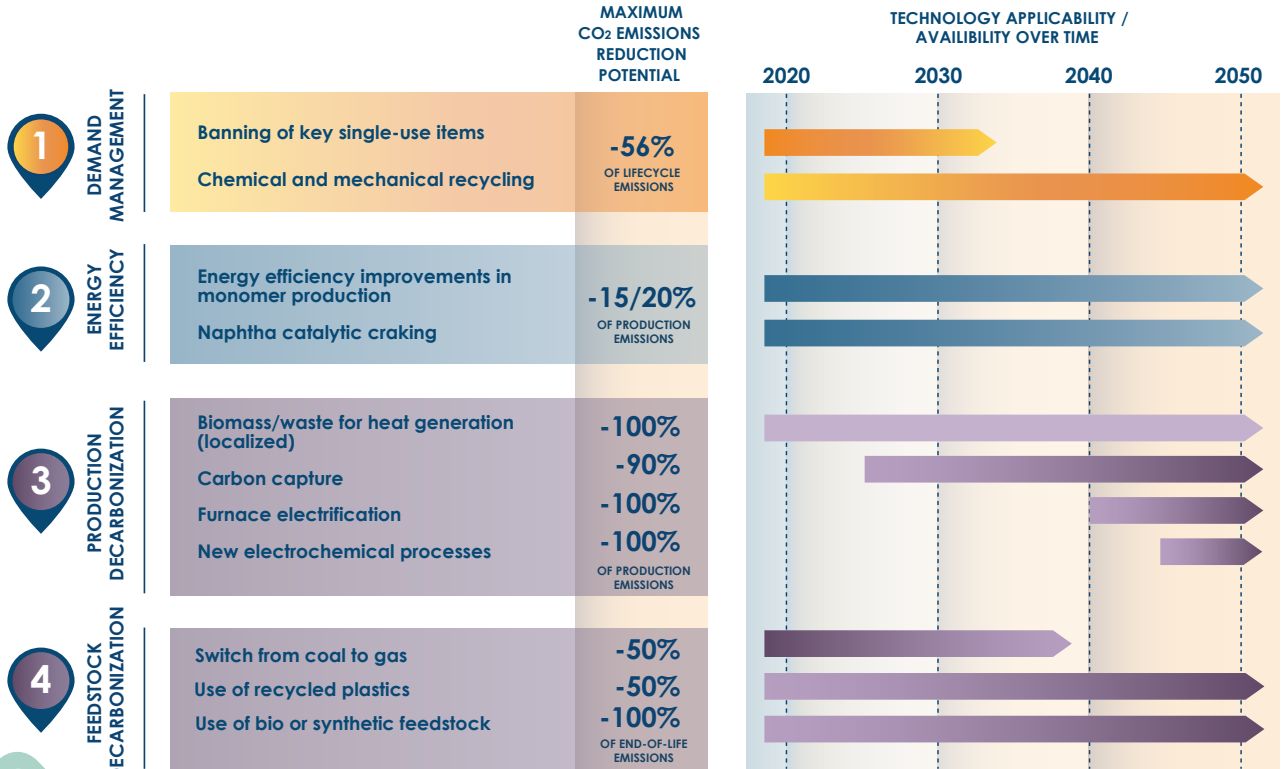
MAXIMUM $CO_2$ EMISSIONS REDUCTION POTENTIAL

TECHNOLOGY APPLICABILITY / AVAILIBILITY OVER TIME

2020 2030 2040 2050

1 DEMAND MANAGEMENT

Banning of key single-use items

Chemical and mechanical recycling

-56%
OF LIFECYCLE EMISSIONS

2 ENERGY EFFICIENCY

Energy efficiency improvements in monomer production

Naphtha catalytic craking

-15/20%
OF PRODUCTION EMISSIONS

3 PRODUCTION DECARBONIZATION

Biomass/waste for heat generation (localized)
-100%

Carbon capture
-90%

Furnace electrification
-100%

New electrochemical processes
-100%
OF PRODUCTION EMISSIONS

4 FEEDSTOCK ECARBONIZATION

Switch from coal to gas
-50%

Use of recycled plastics
-50%

Use of bio or synthetic feedstock
-100%
OF END-OF-LIFE EMISSIONS